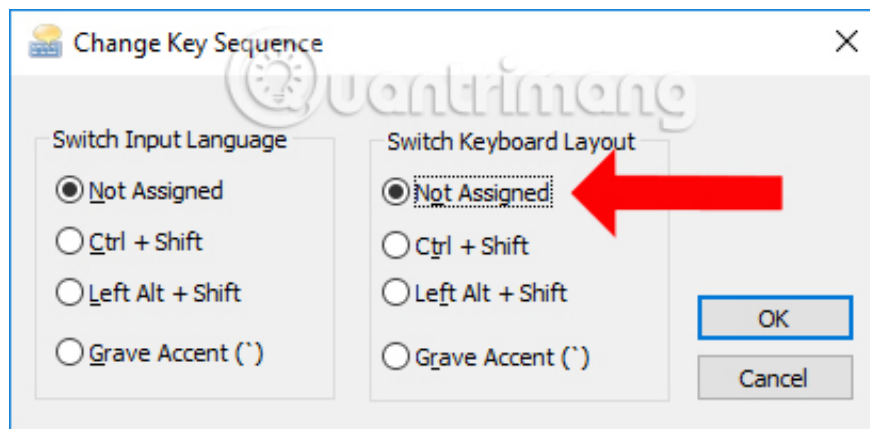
Change Key Sequence

Quantrimang

Switch Input Language

Not Assigned

Ctrl + Shift

Left Alt + Shift

Grave Accent (`)

Switch Keyboard Layout

Not Assigned

Ctrl + Shift

Left Alt + Shift

Grave Accent (`)

OK

Cancel